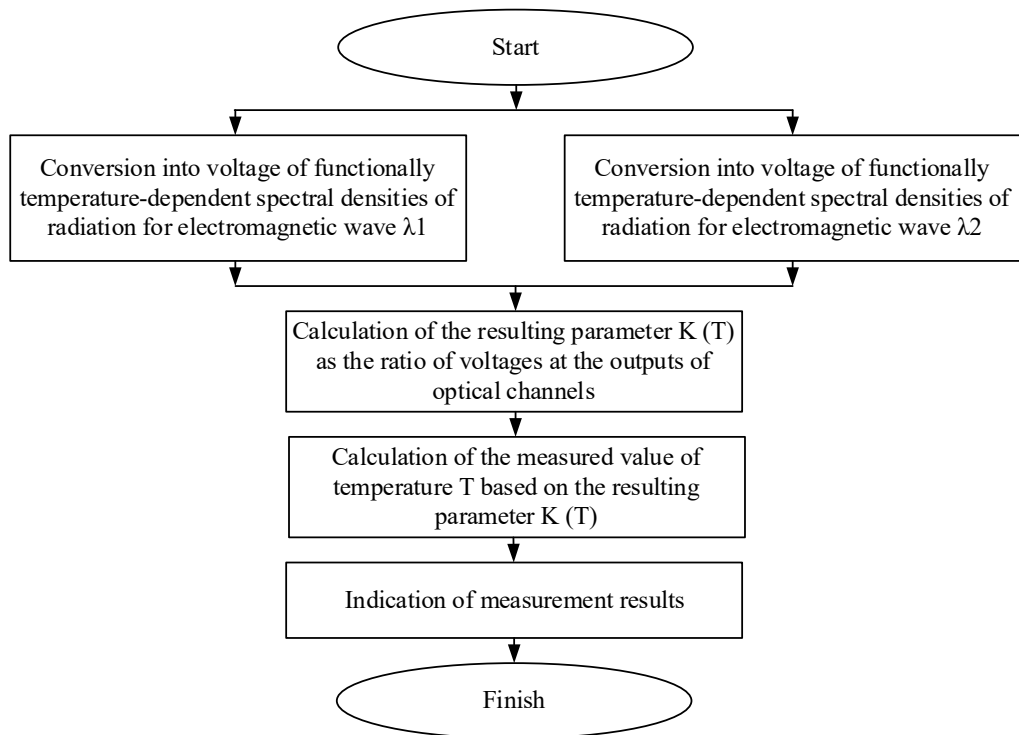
Start

Conversion into voltage of functionally temperature-dependent spectral densities of radiation for electromagnetic wave λ1

Conversion into voltage of functionally temperature-dependent spectral densities of radiation for electromagnetic wave λ2

Calculation of the resulting parameter K (T) as the ratio of voltages at the outputs of optical channels

Calculation of the measured value of temperature T based on the resulting parameter K (T)

Indication of measurement results

Finish